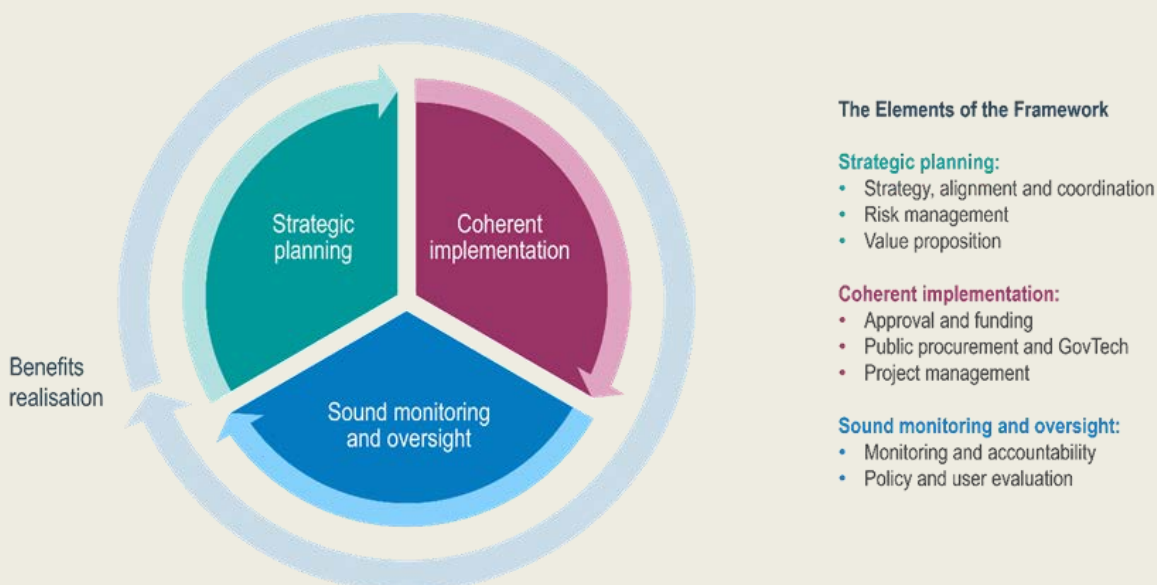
Strategic planning

Coherent implementation

Sound monitoring and oversight

Benefits realisation

The Elements of the Framework

Strategic planning:
• Strategy, alignment and coordination
• Risk management
• Value proposition

Coherent implementation:
• Approval and funding
• Public procurement and GovTech
• Project management

Sound monitoring and oversight:
• Monitoring and accountability
• Policy and user evaluation